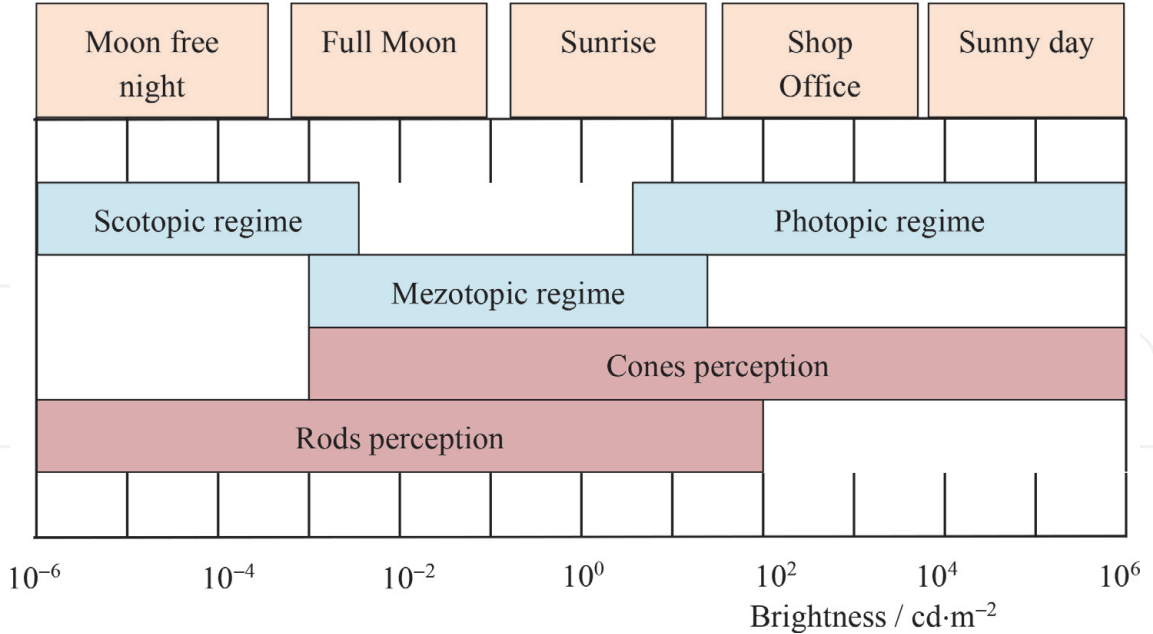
Moon free night

Full Moon

Sunrise

Shop Office

Sunny day

Scotopic regime

Photopic regime

Mezotopic regime

Cones perception

Rods perception

$10^{-6}$ $10^{-4}$ $10^{-2}$ $10^{0}$ $10^{2}$ $10^{4}$ $10^{6}$

Brightness / $cd \cdot m^{-2}$